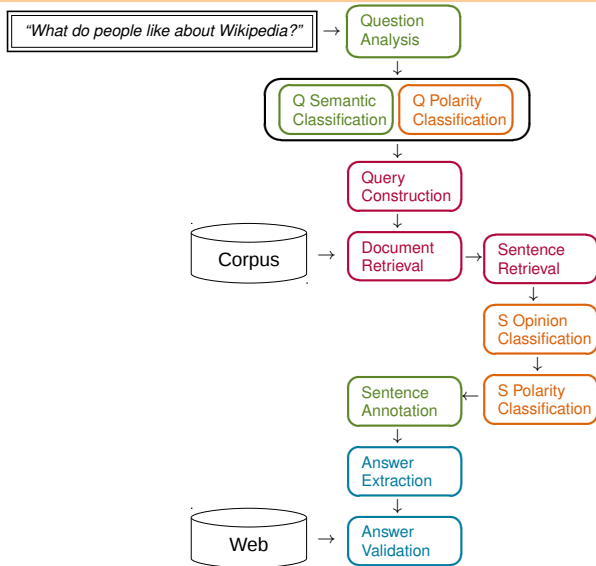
"What do people like about Wikipedia?"

Question Analysis

Q Semantic Classification

Q Polarity Classification

Query Construction

Corpus

Document Retrieval

Sentence Retrieval

S Opinion Classification

S Polarity Classification

Sentence Annotation

Answer Extraction

Web

Answer Validation